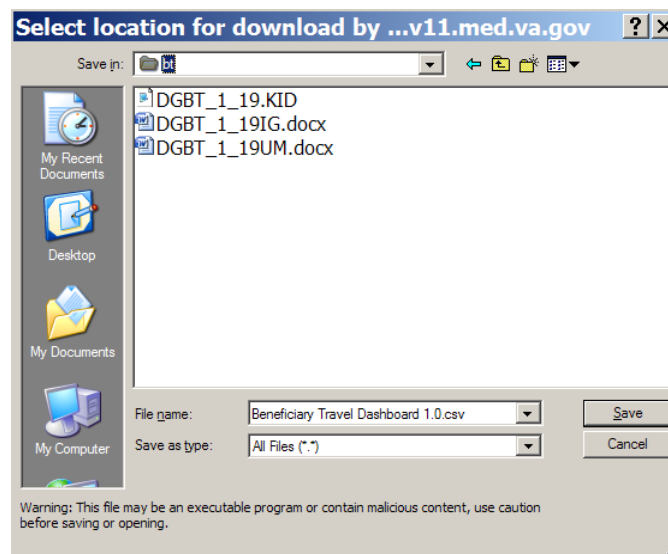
Select location for download by ...v11.med.va.gov ?

Save in: bt

My Recent Documents

Desktop

My Documents

My Computer

DGBT_1_19.KID
DGBT_1_19IG.docx
DGBT_1_19UM.docx

File name: Beneficiary Travel Dashboard 1.0.csv

Save as type: All Files (*.*)

Save

Cancel

Warning: This file may be an executable program or contain malicious content, use caution before saving or opening.